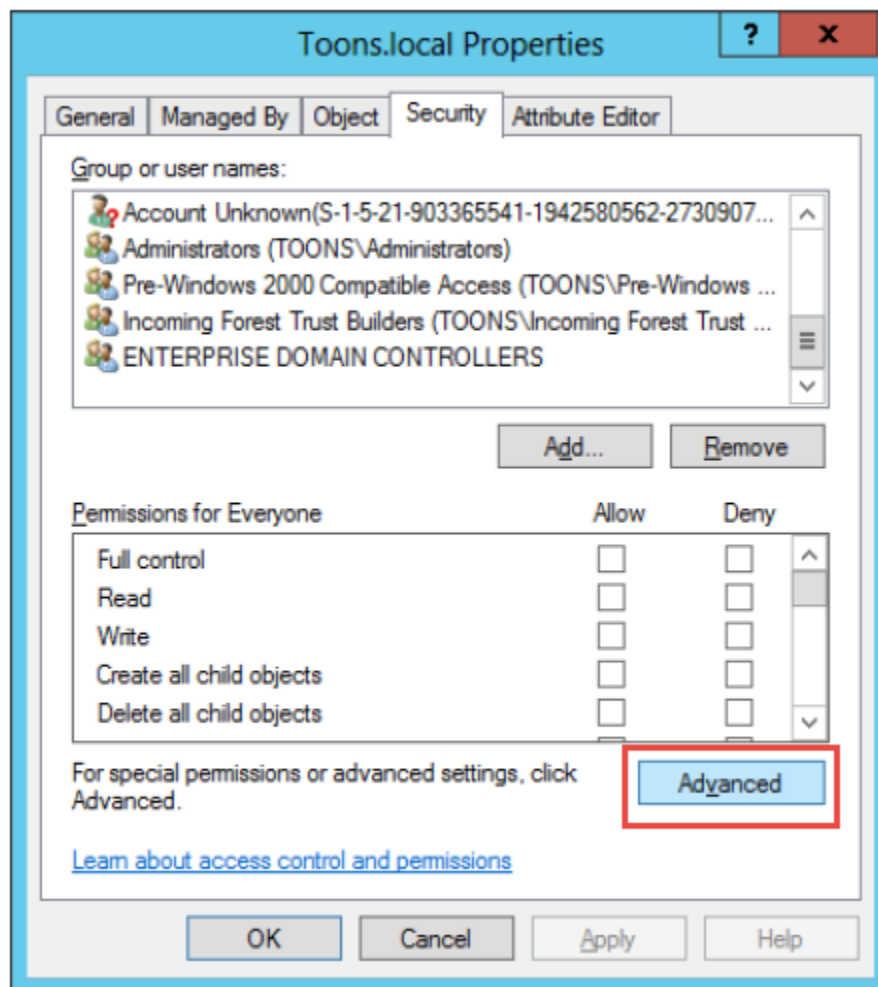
Toons.local Properties

?

x

General | Managed By | Object | Security | Attribute Editor

Group or user names:

Account Unknown(S-1-5-21-903365541-1942580562-2730907...
Administrators (TOONS\Administrators)
Pre-Windows 2000 Compatible Access (TOONS\Pre-Windows ...
Incoming Forest Trust Builders (TOONS\Incoming Forest Trust ...
ENTERPRISE DOMAIN CONTROLLERS

Add...

Remove

| Permissions for Everyone | Allow | Deny |
|---|---|---|
| Full control | | |
| Read | | |
| Write | | |
| Create all child objects | | |
| Delete all child objects | | |

For special permissions or advanced settings, click Advanced.

Advanced

Learn about access control and permissions

OK

Cancel

Apply

Help